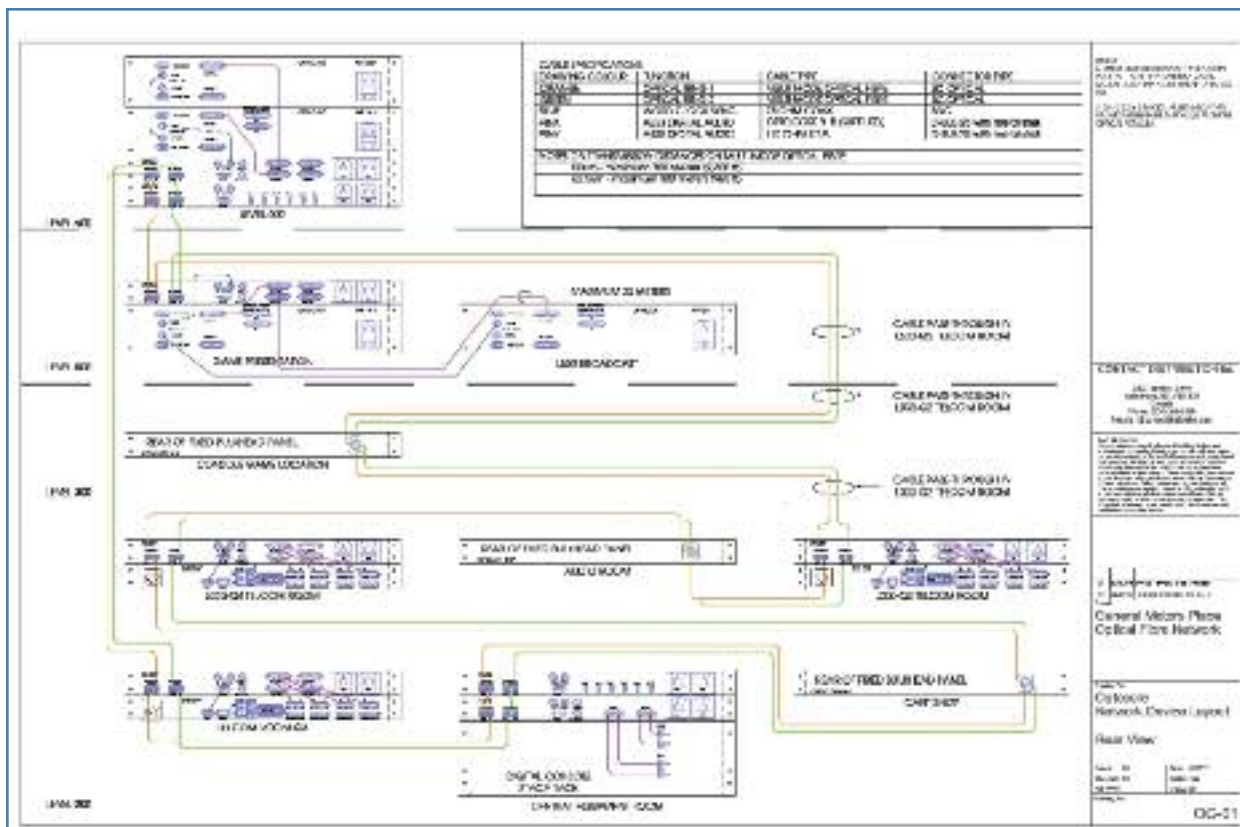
CABLE SPECIFICATIONS
DRAWING COLOUR | FUNCTION | CABLE TYPE | CONNECTOR TYPE

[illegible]

LEVEL 400

CABLE PASS THROUGH TO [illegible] TELCOM ROOM

CABLE PASS THROUGH TO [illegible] TELCOM ROOM

GAME FEED RACK

LIVE BROADCAST

REAR OF FIXED BULKHEAD PANEL

CONSOLE MAIN LOCATION

CABLE PASS THROUGH TO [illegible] TELCOM ROOM

REAR OF FIXED BULKHEAD PANEL

AUDIO ROOM

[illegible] TELCOM ROOM

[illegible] TELCOM ROOM

TELCOM ROOM

REAR OF FIXED BULKHEAD PANEL

CAMERA

DIGITAL CONSOLE STAGE RACK

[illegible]

LEVEL 400

LEVEL 300

LEVEL 200

LEVEL 100

CONTACT INFORMATION

General Motors Place
Optical Fibre Network

Optocore
Network Device Layout

Rear View

OC-01